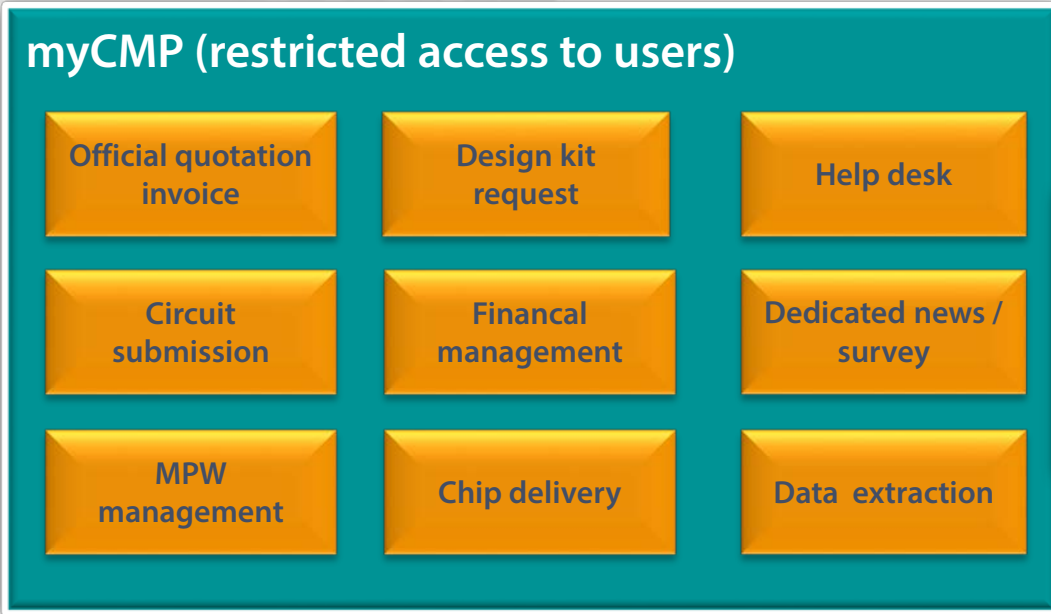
myCMP (restricted access to users)

Official quotation invoice

Design kit request

Help desk

Circuit submission

Financal management

Dedicated news / survey

MPW management

Chip delivery

Data extraction